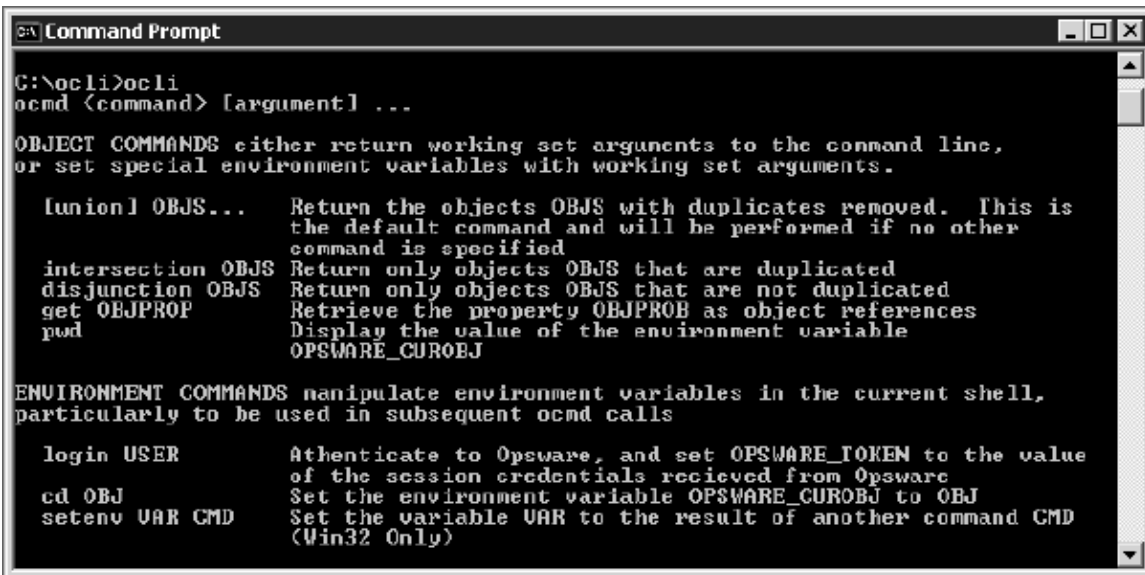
Command Prompt

C:\ocli>ocli
ocmd <command> [argument] ...

OBJECT COMMANDS either return working set arguments to the command line, or set special environment variables with working set arguments.

[union] OBJS...    Return the objects OBJS with duplicates removed. This is the default command and will be performed if no other command is specified
intersection OBJS  Return only objects OBJS that are duplicated
disjunction OBJS   Return only objects OBJS that are not duplicated
get OBJPROP        Retrieve the property OBJPROB as object references
pwd                Display the value of the environment variable OPSWARE_CUROBJ

ENVIRONMENT COMMANDS manipulate environment variables in the current shell, particularly to be used in subsequent ocmd calls

login USER         Athenticate to Opsware, and set OPSWARE_TOKEN to the value of the session credentials recieved from Opsware
cd OBJ             Set the environment variable OPSWARE_CUROBJ to OBJ
setenv VAR CMD     Set the variable VAR to the result of another command CMD (Win32 Only)